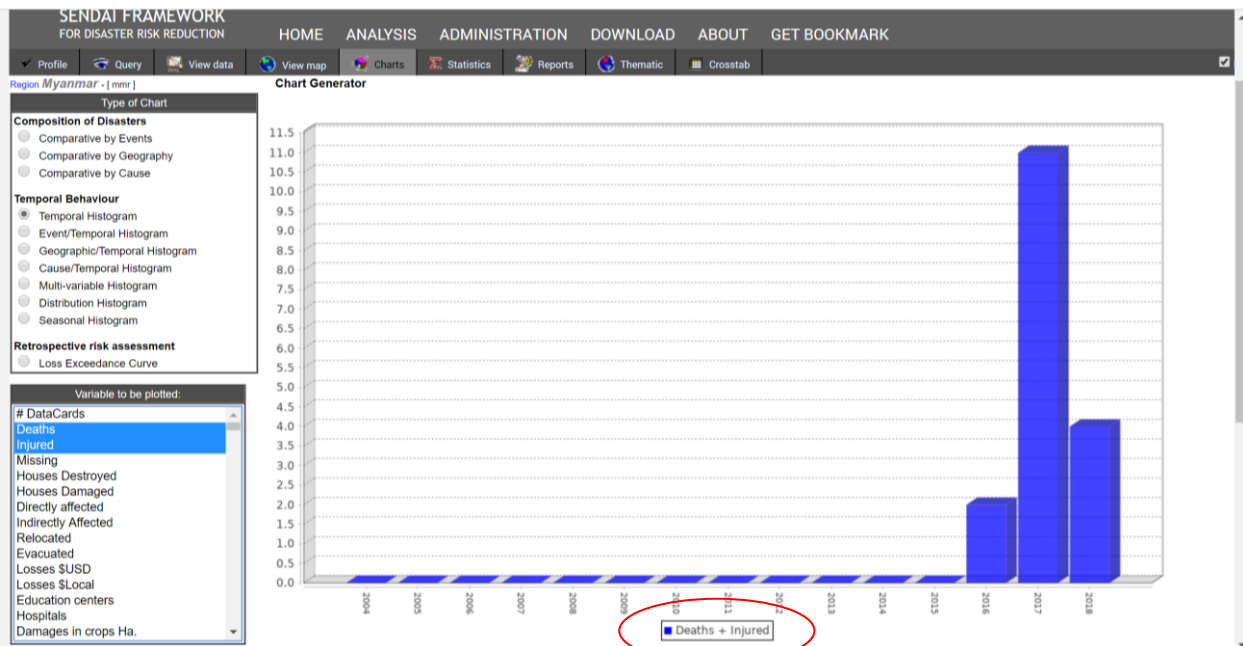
SENDAI FRAMEWORK
FOR DISASTER RISK REDUCTION

HOME ANALYSIS ADMINISTRATION DOWNLOAD ABOUT GET BOOKMARK

Profile Query View data View map Charts Statistics Reports Thematic Crosstab

Region Myanmar - [ mmr ]

Chart Generator

Type of Chart

Composition of Disasters
Comparative by Events
Comparative by Geography
Comparative by Cause

Temporal Behaviour
Temporal Histogram
Event/Temporal Histogram
Geographic/Temporal Histogram
Cause/Temporal Histogram
Multi-variable Histogram
Distribution Histogram
Seasonal Histogram

Retrospective risk assessment
Loss Exceedance Curve

Variable to be plotted:
# DataCards
Deaths
Injured
Missing
Houses Destroyed
Houses Damaged
Directly affected
Indirectly Affected
Relocated
Evacuated
Losses $USD
Losses $Local
Education centers
Hospitals
Damages in crops Ha.

11.5
11.0
10.5
10.0
9.5
9.0
8.5
8.0
7.5
7.0
6.5
6.0
5.5
5.0
4.5
4.0
3.5
3.0
2.5
2.0
1.5
1.0
0.5
0.0

2004 2005 2006 2007 2008 2009 2010 2011 2012 2013 2014 2015 2016 2017 2018

Deaths + Injured